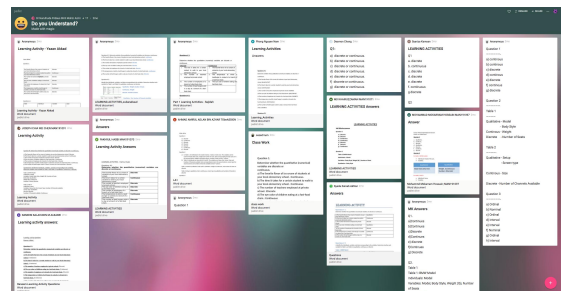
Do you Understand?

Learning Activity - Yasen Abbad

Learning Activity - Yasen Abbad

Learning Activity

Learning activity answers

Answers

Learning Activity Answers

Learning Activities

Class Work

Q1

LEARNING ACTIVITIES

Answers

LEARNING ACTIVITIES Answers

Answers

Question 1

Question 2

Table 1

Table 2

Question 3

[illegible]